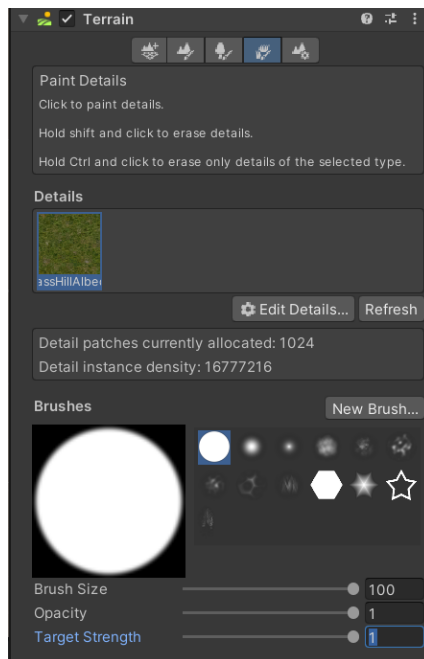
Terrain

Paint Details
Click to paint details.

Hold shift and click to erase details.

Hold Ctrl and click to erase only details of the selected type.

Details

assHillAlbe

Edit Details... Refresh

Detail patches currently allocated: 1024
Detail instance density: 16777216

Brushes
New Brush...

Brush Size 100
Opacity 1
Target Strength 1